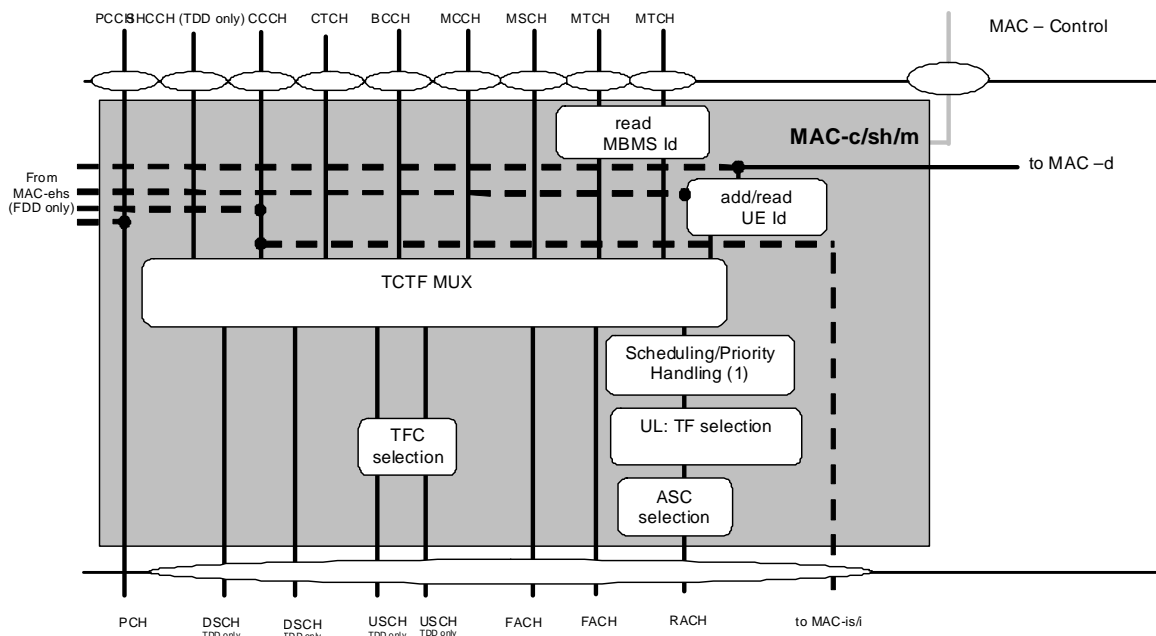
PCCH SHCCH (TDD only) CCCH CTCH BCCH MCCH MSCH MTCH MTCH

MAC – Control

read MBMS Id

MAC-c/sh/m

to MAC –d

From MAC-ehs (FDD only)

add/read UE Id

TCTF MUX

Scheduling/Priority Handling (1)

TFC selection

UL: TF selection

ASC selection

PCH DSCH TDD only DSCH TDD only USCH TDD only USCH TDD only FACH FACH RACH to MAC-is/i